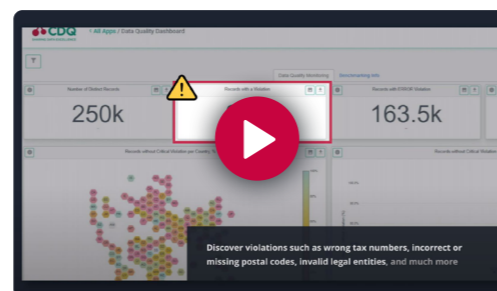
CDQ
/ All Apps / Data Quality Dashboard

Data Quality Monitoring
Benchmarking Info

Number of Distinct Records
250k

Records with a Violation

Records with ERROR Violation
163.5k

Records without Critical Violation per Country

Records without Critical Violation

Discover violations such as wrong tax numbers, incorrect or missing postal codes, invalid legal entities, and much more